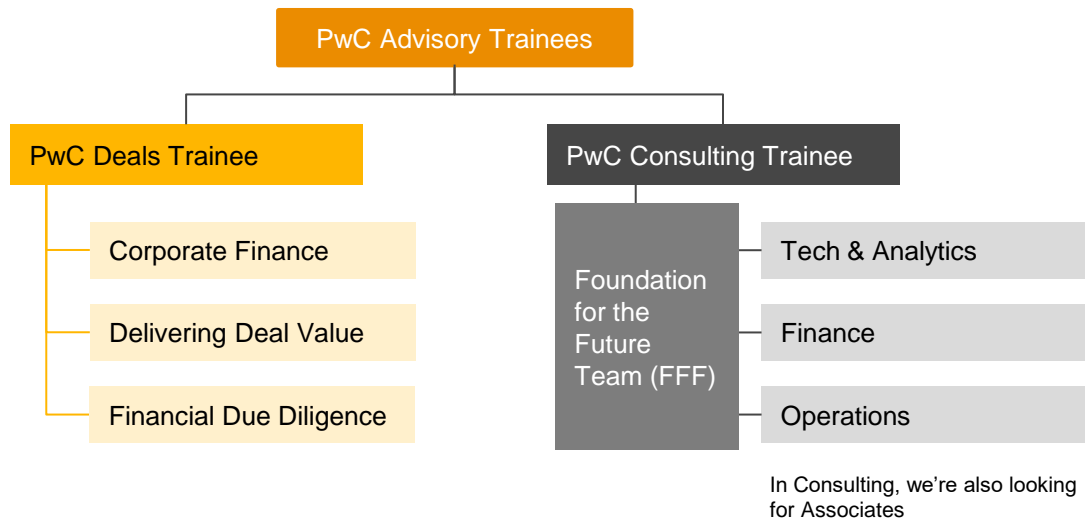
PwC Advisory Trainees

PwC Deals Trainee

Corporate Finance

Delivering Deal Value

Financial Due Diligence

PwC Consulting Trainee

Foundation for the Future Team (FFF)

Tech & Analytics

Finance

Operations

In Consulting, we're also looking for Associates